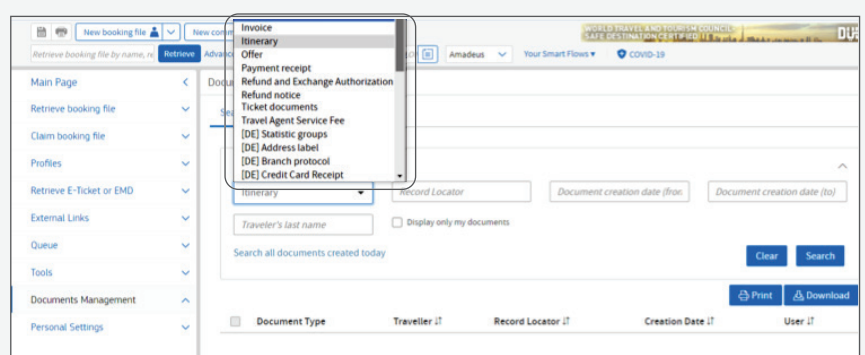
New booking file
New com
Retrieve booking file by name, re
Retrieve
Advanc
Amadeus
Your Smart Flows
COVID-19
WORLD TRAVEL AND TOURISM COUNCIL
SAFE DESTINATION CERTIFIED
DU

Invoice
Itinerary
Offer
Payment receipt
Refund and Exchange Authorization
Refund notice
Ticket documents
Travel Agent Service Fee
[DE] Statistic groups
[DE] Address label
[DE] Branch protocol
[DE] Credit Card Receipt

Main Page
Retrieve booking file
Claim booking file
Profiles
Retrieve E-Ticket or EMD
External Links
Queue
Tools
Documents Management
Personal Settings

Docu
Se

Itinerary
Record Locator
Document creation date (from
Document creation date (to)
Traveler's last name
Display only my documents
Search all documents created today
Clear
Search
Print
Download

| Document Type | Traveller | Record Locator | Creation Date | User |
|---|---|---|---|---|